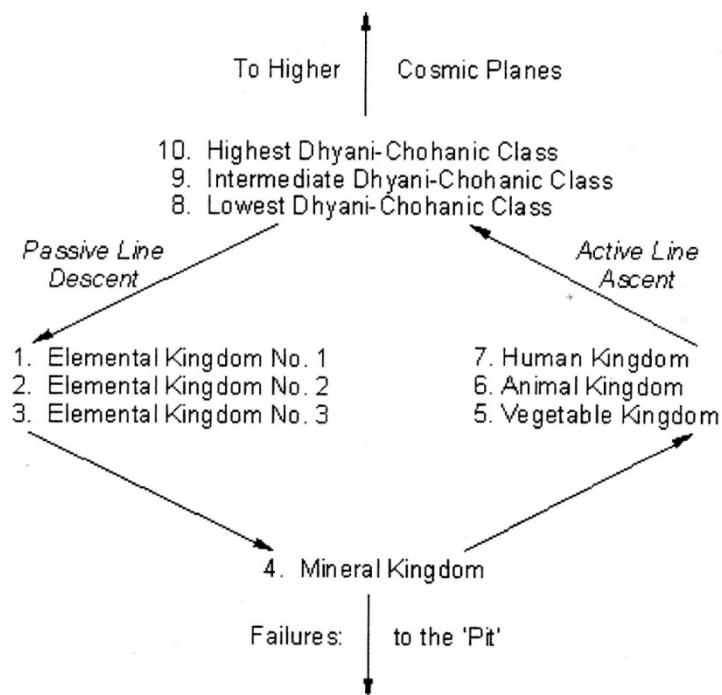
To Higher Cosmic Planes

10. Highest Dhyani-Chohanic Class
9. Intermediate Dhyani-Chohanic Class
8. Lowest Dhyani-Chohanic Class

Passive Line Descent

Active Line Ascent

1. Elemental Kingdom No. 1
2. Elemental Kingdom No. 2
3. Elemental Kingdom No. 3

7. Human Kingdom
6. Animal Kingdom
5. Vegetable Kingdom

4. Mineral Kingdom

Failures: to the 'Pit'